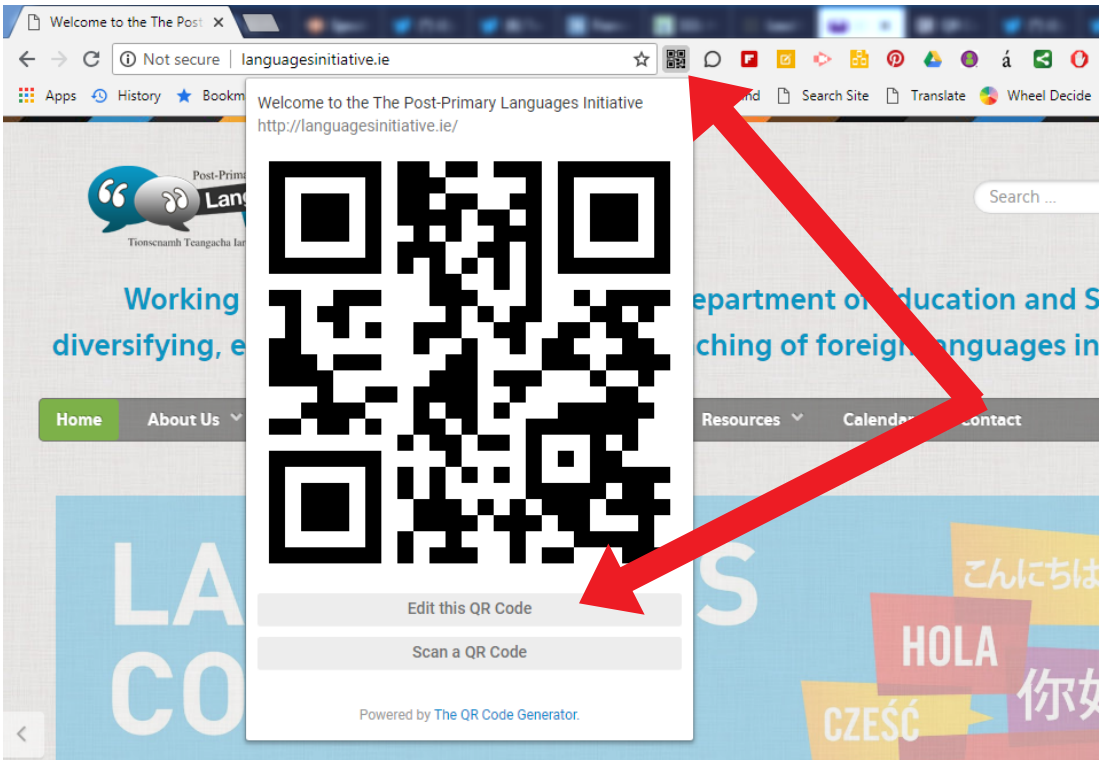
Welcome to the The Post

Not secure | languagesinitiative.ie

Apps History Bookm nd Search Site Translate Wheel Decide

Welcome to the The Post-Primary Languages Initiative
http://languagesinitiative.ie/

Edit this QR Code

Scan a QR Code

Powered by The QR Code Generator.

Post-Prima
Lang
Tionscnamh Teangacha Iar

Search ...

Working epartment of ducation and S
diversifying, e ching of foreign anguages in

Home About Us Resources Calendar Contact

LA S
CO

こんにちは
HOLA
你好
CZEŚĆ